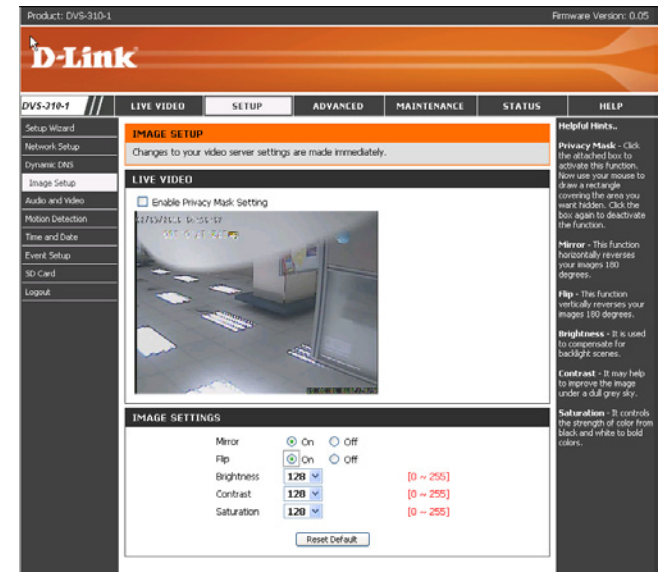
Product: DVS-310-1

Firmware Version: 0.05

D-Link

DVS-310-1

LIVE VIDEO

SETUP

ADVANCED

MAINTENANCE

STATUS

HELP

Setup Wizard
Network Setup
Dynamic DNS
Image Setup
Audio and Video
Motion Detection
Time and Date
Event Setup
SD Card
Logout

IMAGE SETUP

Changes to your video server settings are made immediately.

LIVE VIDEO

Enable Privacy Mask Setting

IMAGE SETTINGS

| | | |
|---|---|---|
| Mirror | On Off | |
| Flip | On Off | |
| Brightness | 128 | [0 ~ 255] |
| Contrast | 128 | [0 ~ 255] |
| Saturation | 128 | [0 ~ 255] |

Reset Default

Helpful Hints..

Privacy Mask - Click the attached box to activate this function. Now use your mouse to draw a rectangle covering the area you want hidden. Click the box again to deactivate the function.

Mirror - This function horizontally reverses your images 180 degrees.

Flip - This function vertically reverses your images 180 degrees.

Brightness - It is used to compensate for backlight scenes.

Contrast - It may help to improve the image under a dull grey sky.

Saturation - It controls the strength of color from black and white to bold colors.